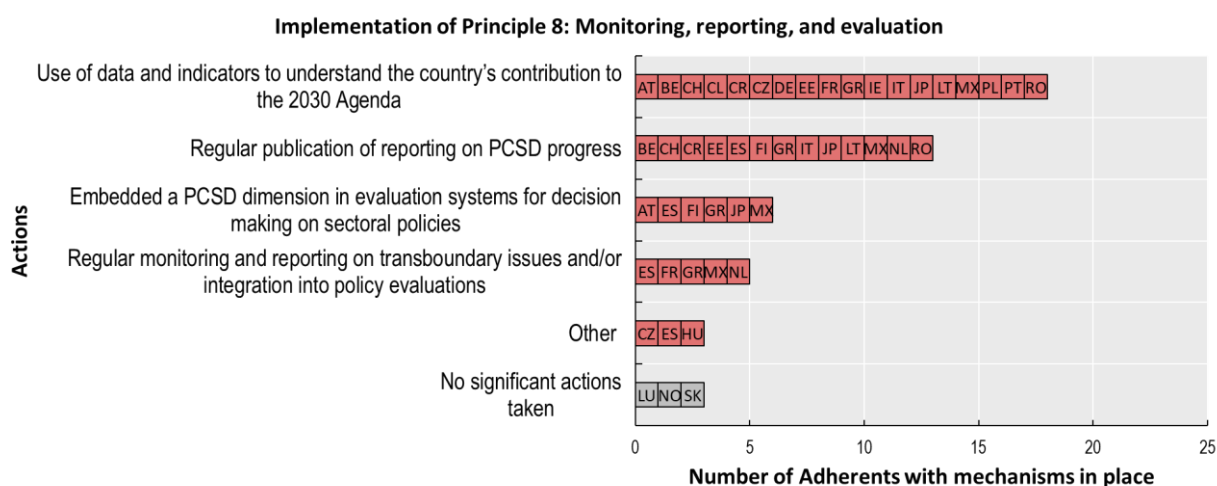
Implementation of Principle 8: Monitoring, reporting, and evaluation

Actions

Use of data and indicators to understand the country's contribution to the 2030 Agenda
AT BE CH CL CR CZ DE EE FR GR IE IT JP LT MX PL PT RO

Regular publication of reporting on PCSD progress
BE CH CR EE ES FI GR IT JP LT MX NL RO

Embedded a PCSD dimension in evaluation systems for decision making on sectoral policies
AT ES FI GR JP MX

Regular monitoring and reporting on transboundary issues and/or integration into policy evaluations
ES FR GR MX NL

Other
CZ ES HU

No significant actions taken
LU NO SK

0 5 10 15 20 25

Number of Adherents with mechanisms in place